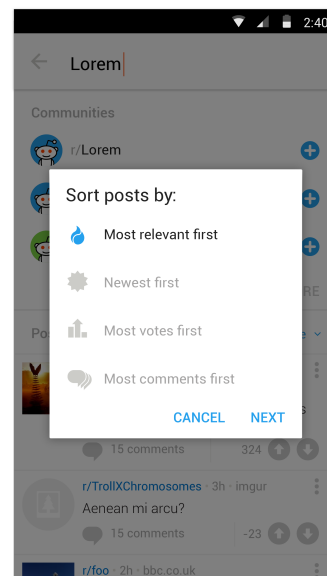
2:40

Lorem

Communities

r/Lorem

Sort posts by:

Most relevant first

Newest first

Most votes first

Most comments first

CANCEL NEXT

RE

Po

e

15 comments

324

r/TrollXChromosomes · 3h · imgur

Aenean mi arcu?

15 comments

-23

r/foo · 2h · bbc.co.uk